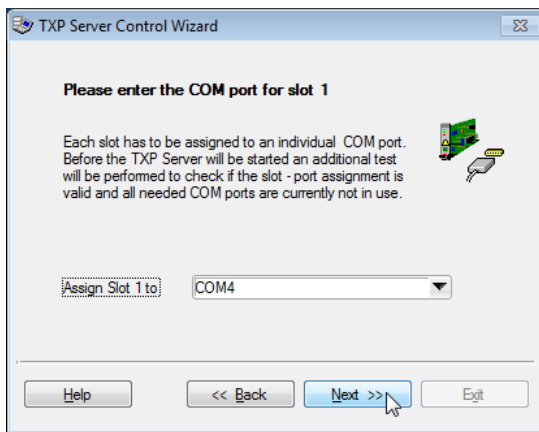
TXP Server Control Wizard

Please enter the COM port for slot 1

Each slot has to be assigned to an individual COM port. Before the TXP Server will be started an additional test will be performed to check if the slot - port assignment is valid and all needed COM ports are currently not in use.

Assign Slot 1 to COM4

Help << Back Next >> Exit